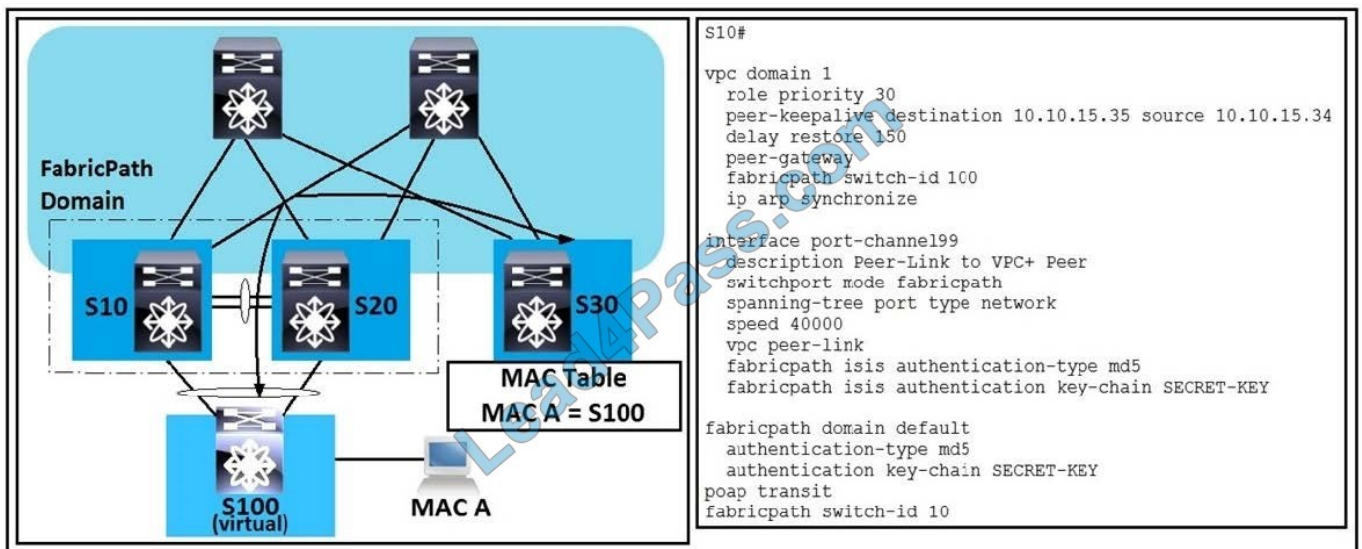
FabricPath Domain

S10

S20

S30

MAC Table
MAC A = S100

S100
(virtual)

MAC A

Lead4Pass.com

S10#

vpc domain 1
role priority 30
peer-keepalive destination 10.10.15.35 source 10.10.15.34
delay restore 150
peer-gateway
fabricpath switch-id 100
ip arp synchronize

interface port-channel99
description Peer-Link to VPC+ Peer
switchport mode fabricpath
spanning-tree port type network
speed 40000
vpc peer-link
fabricpath isis authentication-type md5
fabricpath isis authentication key-chain SECRET-KEY

fabricpath domain default
authentication-type md5
authentication key-chain SECRET-KEY
poap transit
fabricpath switch-id 10